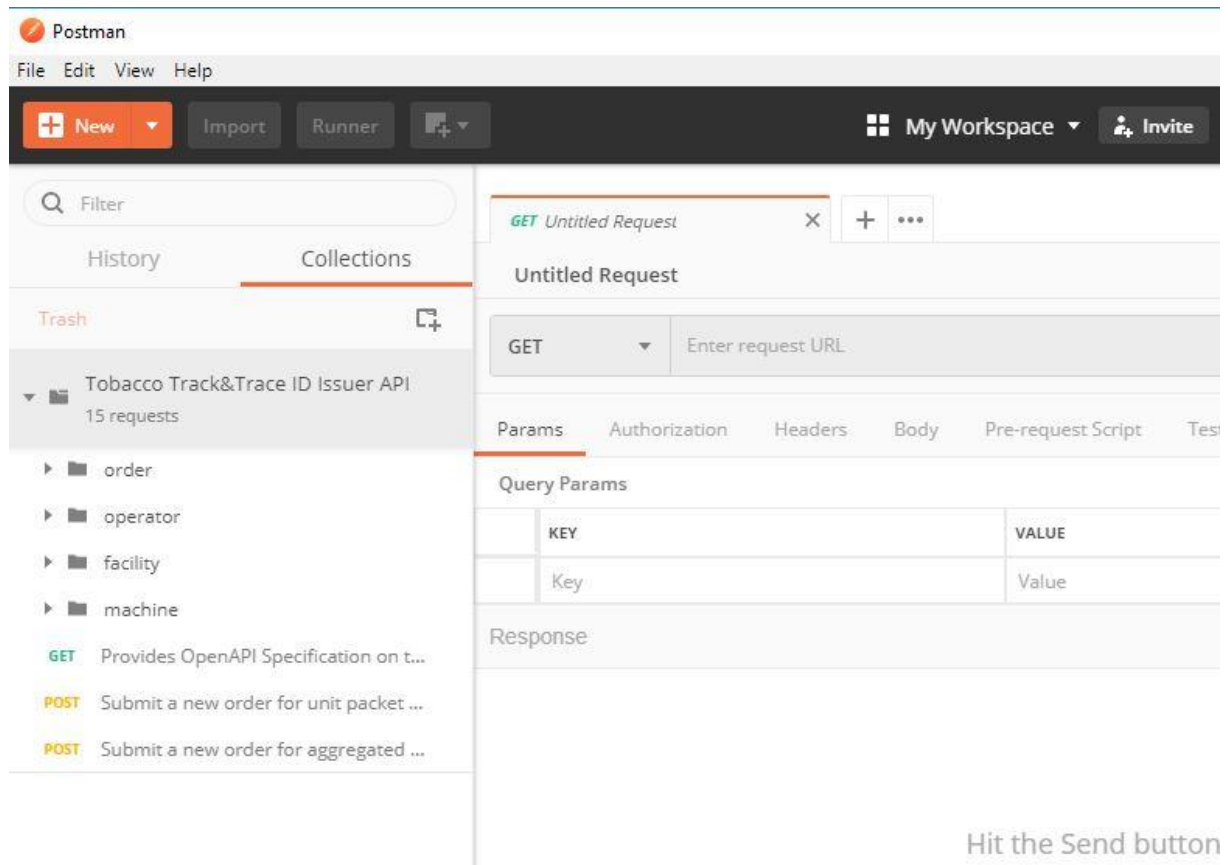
Postman
File Edit View Help
New Import Runner
My Workspace Invite
Filter
History Collections
Trash
Tobacco Track&Trace ID Issuer API
15 requests
order
operator
facility
machine
GET Provides OpenAPI Specification on t...
POST Submit a new order for unit packet ...
POST Submit a new order for aggregated ...
GET Untitled Request
Untitled Request
GET Enter request URL
Params Authorization Headers Body Pre-request Script Tes
Query Params

| | KEY | VALUE |
|---|---|---|
| | Key | Value |

Response
Hit the Send button